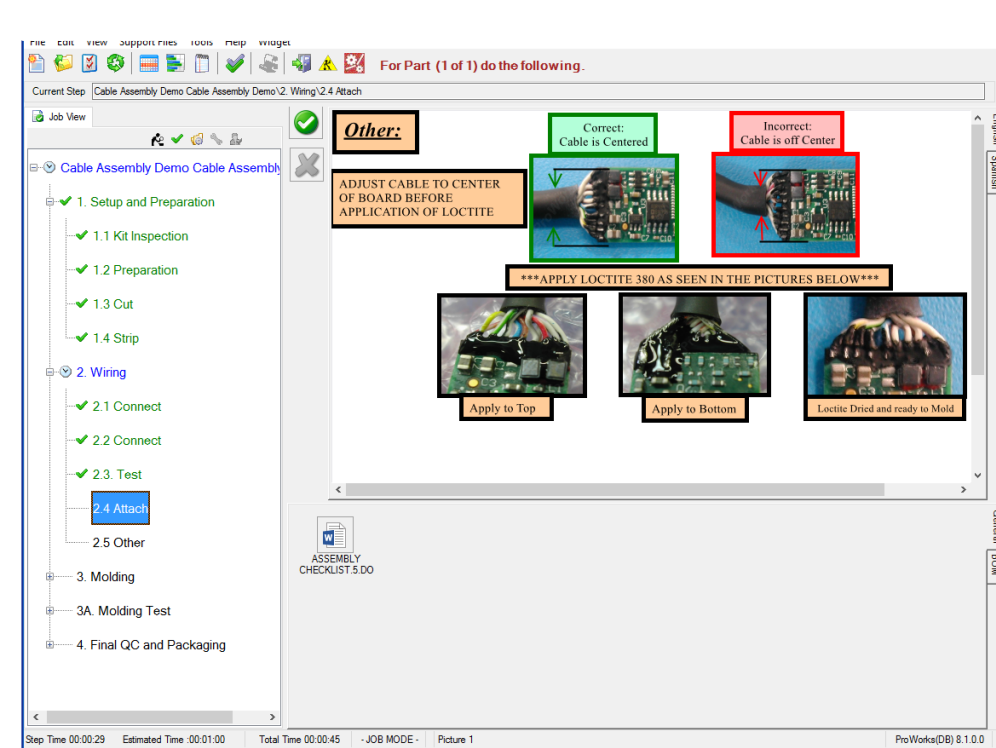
File Edit View Support Files Tools Help Widget

For Part (1 of 1) do the following.

Current Step Cable Assembly Demo Cable Assembly Demo\2. Wiring\2.4 Attach

Job View

Cable Assembly Demo Cable Assembly

1. Setup and Preparation

1.1 Kit Inspection

1.2 Preparation

1.3 Cut

1.4 Strip

2. Wiring

2.1 Connect

2.2 Connect

2.3. Test

2.4 Attach

2.5 Other

3. Molding

3A. Molding Test

4. Final QC and Packaging

Other:

Correct: Cable is Centered

Incorrect: Cable is off Center

ADJUST CABLE TO CENTER OF BOARD BEFORE APPLICATION OF LOCTITE

***APPLY LOCTITE 380 AS SEEN IN THE PICTURES BELOW***

Apply to Top

Apply to Bottom

Loctite Dried and ready to Mold

ASSEMBLY CHECKLIST.5.DO

Step Time 00:00:29 Estimated Time :00:01:00 Total Time 00:00:45 - JOB MODE - Picture 1 ProWorks(DB) 8.1.0.0